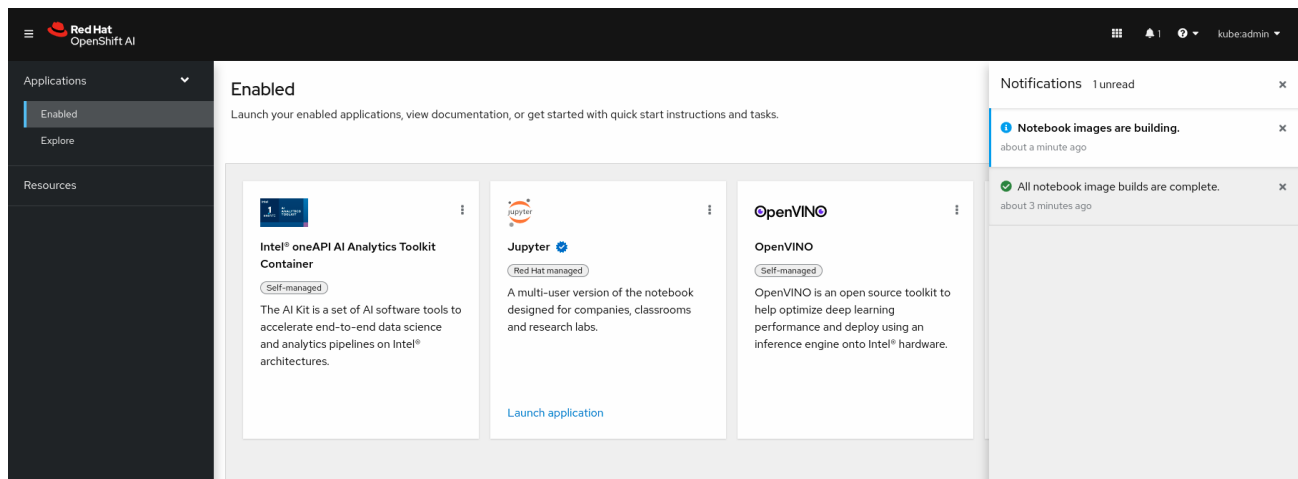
Red Hat OpenShift AI

1 kube:admin

Applications
Enabled
Explore
Resources

Enabled
Launch your enabled applications, view documentation, or get started with quick start instructions and tasks.

Intel® oneAPI AI Analytics Toolkit Container
Self-managed
The AI Kit is a set of AI software tools to accelerate end-to-end data science and analytics pipelines on Intel® architectures.

jupyter
Jupyter
Red Hat managed
A multi-user version of the notebook designed for companies, classrooms and research labs.
Launch application

OpenVINO
OpenVINO
Self-managed
OpenVINO is an open source toolkit to help optimize deep learning performance and deploy using an inference engine onto Intel® hardware.

Notifications 1 unread
Notebook images are building.
about a minute ago
All notebook image builds are complete.
about 3 minutes ago